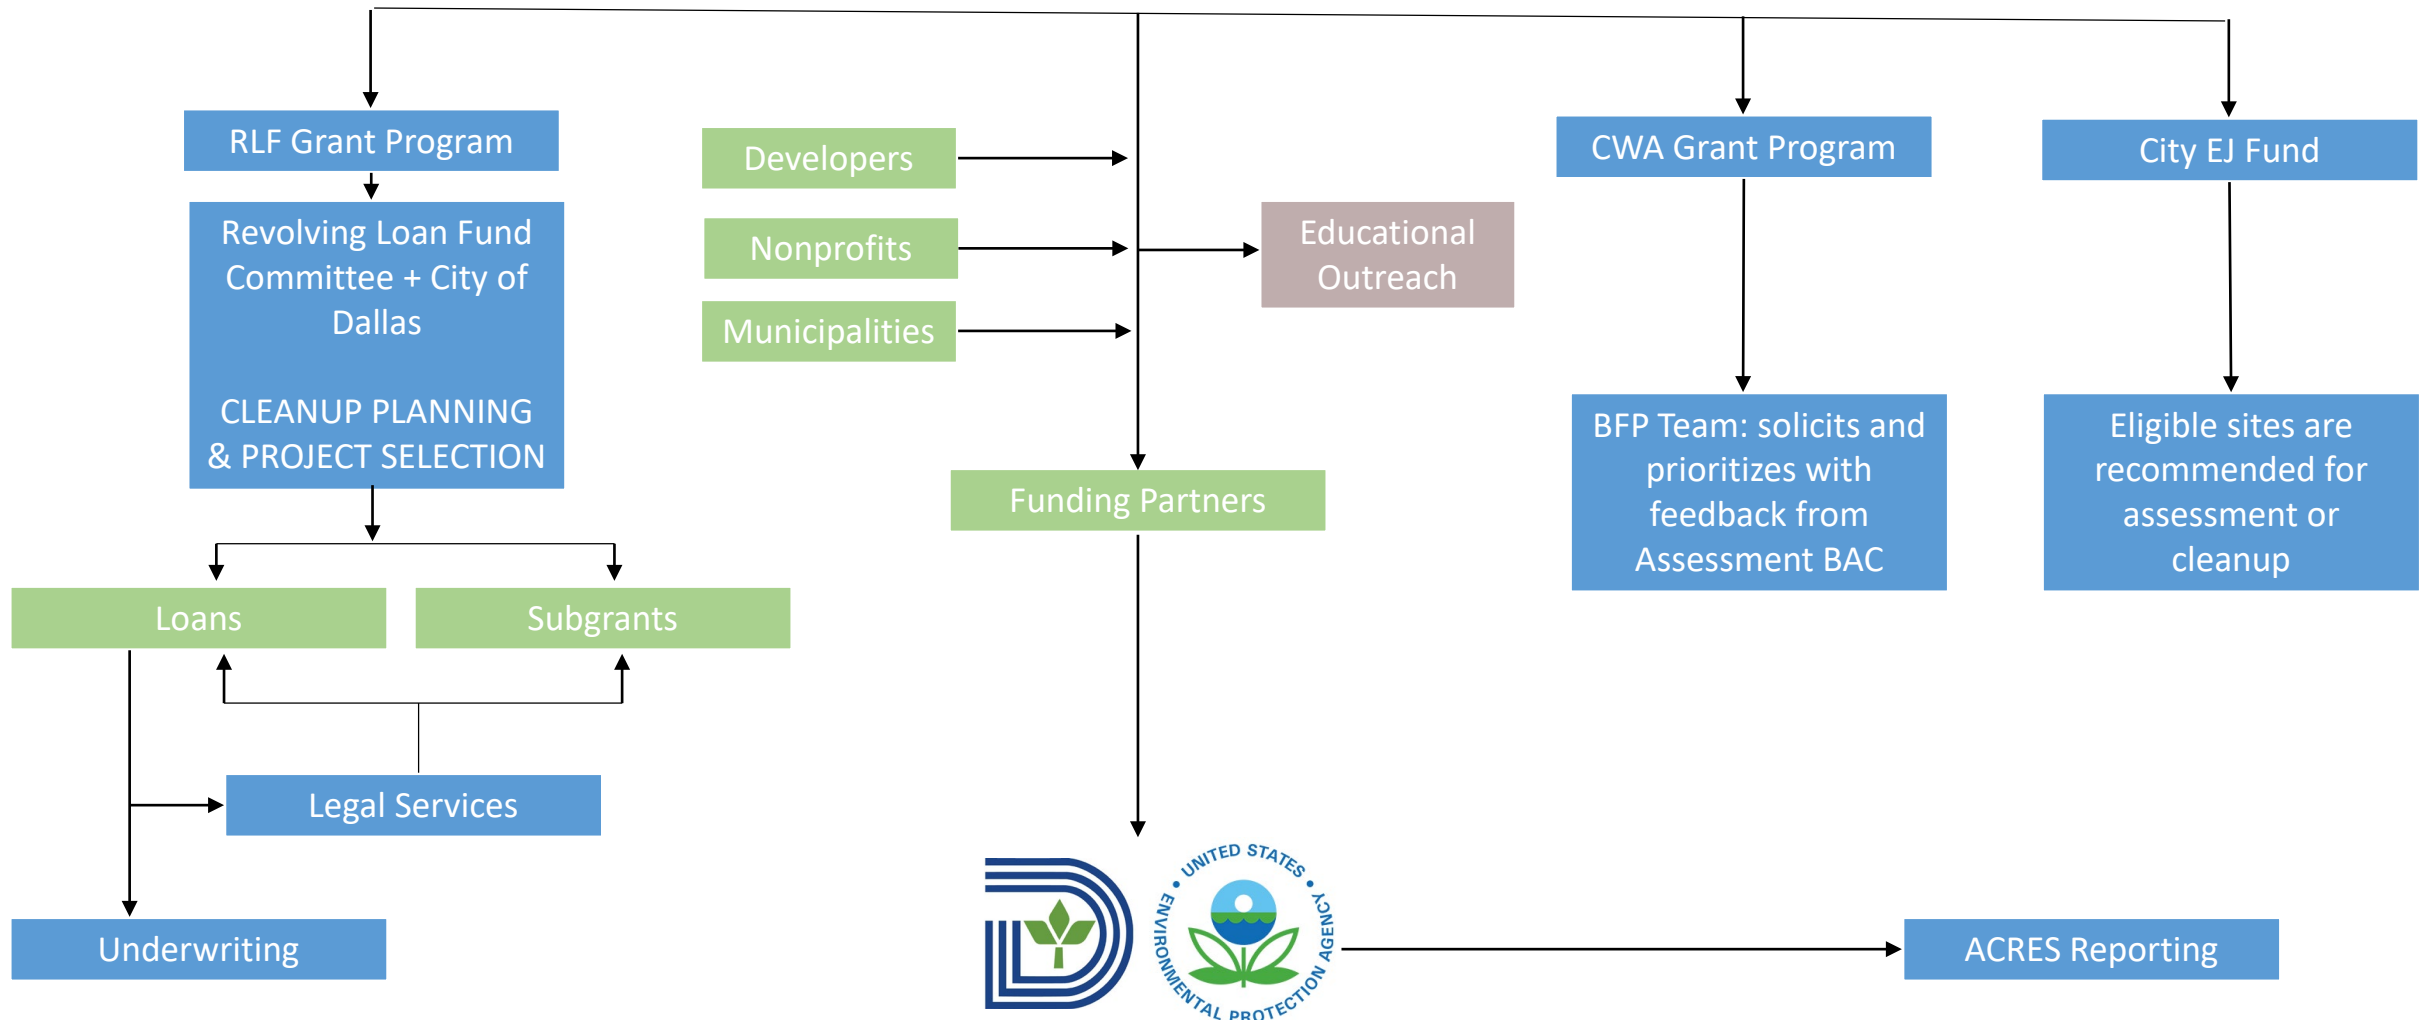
RLF Grant Program

Revolving Loan Fund Committee + City of Dallas

CLEANUP PLANNING & PROJECT SELECTION

Developers

Nonprofits

Municipalities

Educational Outreach

CWA Grant Program

City EJ Fund

BFP Team: solicits and prioritizes with feedback from Assessment BAC

Eligible sites are recommended for assessment or cleanup

Funding Partners

Loans

Subgrants

Legal Services

Underwriting

UNITED STATES ENVIRONMENTAL PROTECTION AGENCY

ACRES Reporting